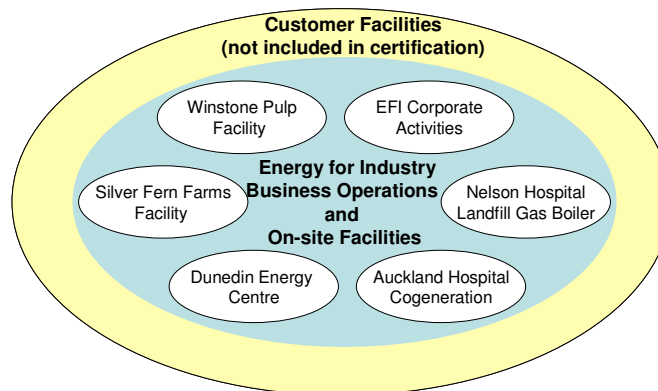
Customer Facilities
(not included in certification)

Winstone Pulp Facility

EFI Corporate Activities

Energy for Industry Business Operations and On-site Facilities

Silver Fern Farms Facility

Nelson Hospital Landfill Gas Boiler

Dunedin Energy Centre

Auckland Hospital Cogeneration